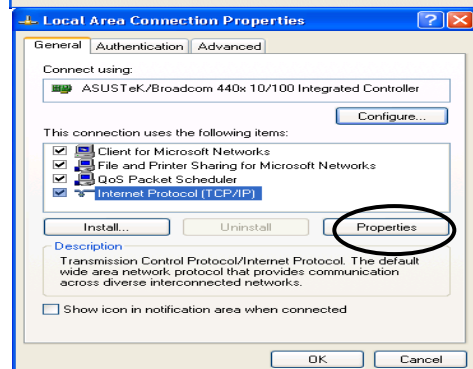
Local Area Connection Properties

?

X

General

Authentication

Advanced

Connect using:

ASUSTeK/Broadcom 440x 10/100 Integrated Controller

Configure...

This connection uses the following items:

Client for Microsoft Networks

File and Printer Sharing for Microsoft Networks

QoS Packet Scheduler

Internet Protocol (TCP/IP)

Install...

Uninstall

Properties

Description

Transmission Control Protocol/Internet Protocol. The default wide area network protocol that provides communication across diverse interconnected networks.

Show icon in notification area when connected

OK

Cancel